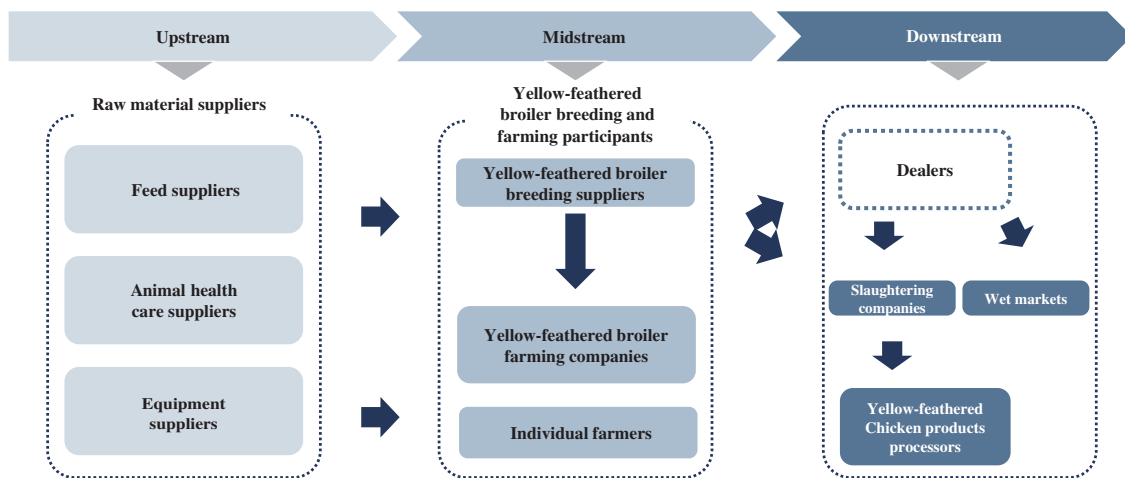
Upstream

Midstream

Downstream

Raw material suppliers

Feed suppliers

Animal health care suppliers

Equipment suppliers

Yellow-feathered broiler breeding and farming participants

Yellow-feathered broiler breeding suppliers

Yellow-feathered broiler farming companies

Individual farmers

Dealers

Slaughtering companies

Wet markets

Yellow-feathered Chicken products processors